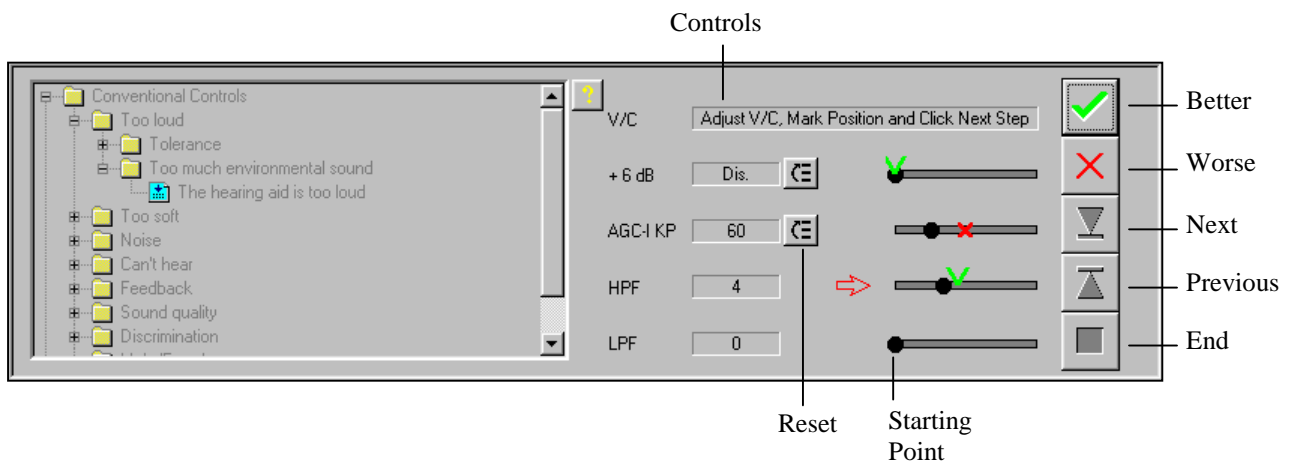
Controls

Conventional Controls
Too loud
Tolerance
Too much environmental sound
The hearing aid is too loud
Too soft
Noise
Can't hear
Feedback
Sound quality
Discrimination
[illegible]

?

V/C
Adjust V/C, Mark Position and Click Next Step

+ 6 dB
Dis.

AGC-I KP
60

HPF
4

LPF
0

Better
Worse
Next
Previous
End

Reset

Starting Point